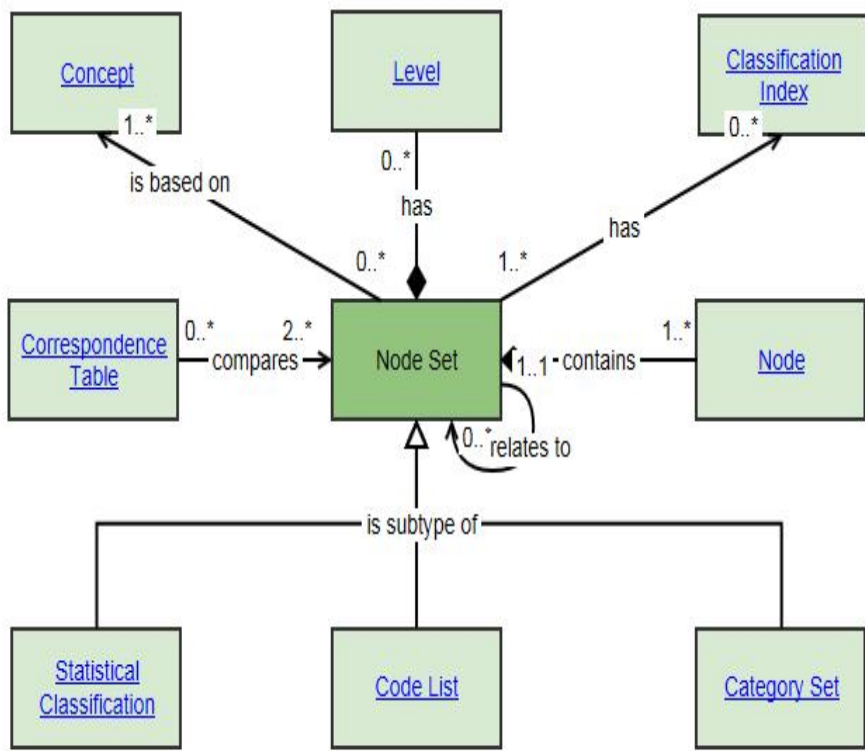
Concept

Level

Classification Index

1..*

0..*

0..*

is based on

has

has

0..*

1..*

Correspondence Table

0..*

2..*

compares

Node Set

1..1

contains

1..*

Node

0..*

relates to

is subtype of

Statistical Classification

Code List

Category Set